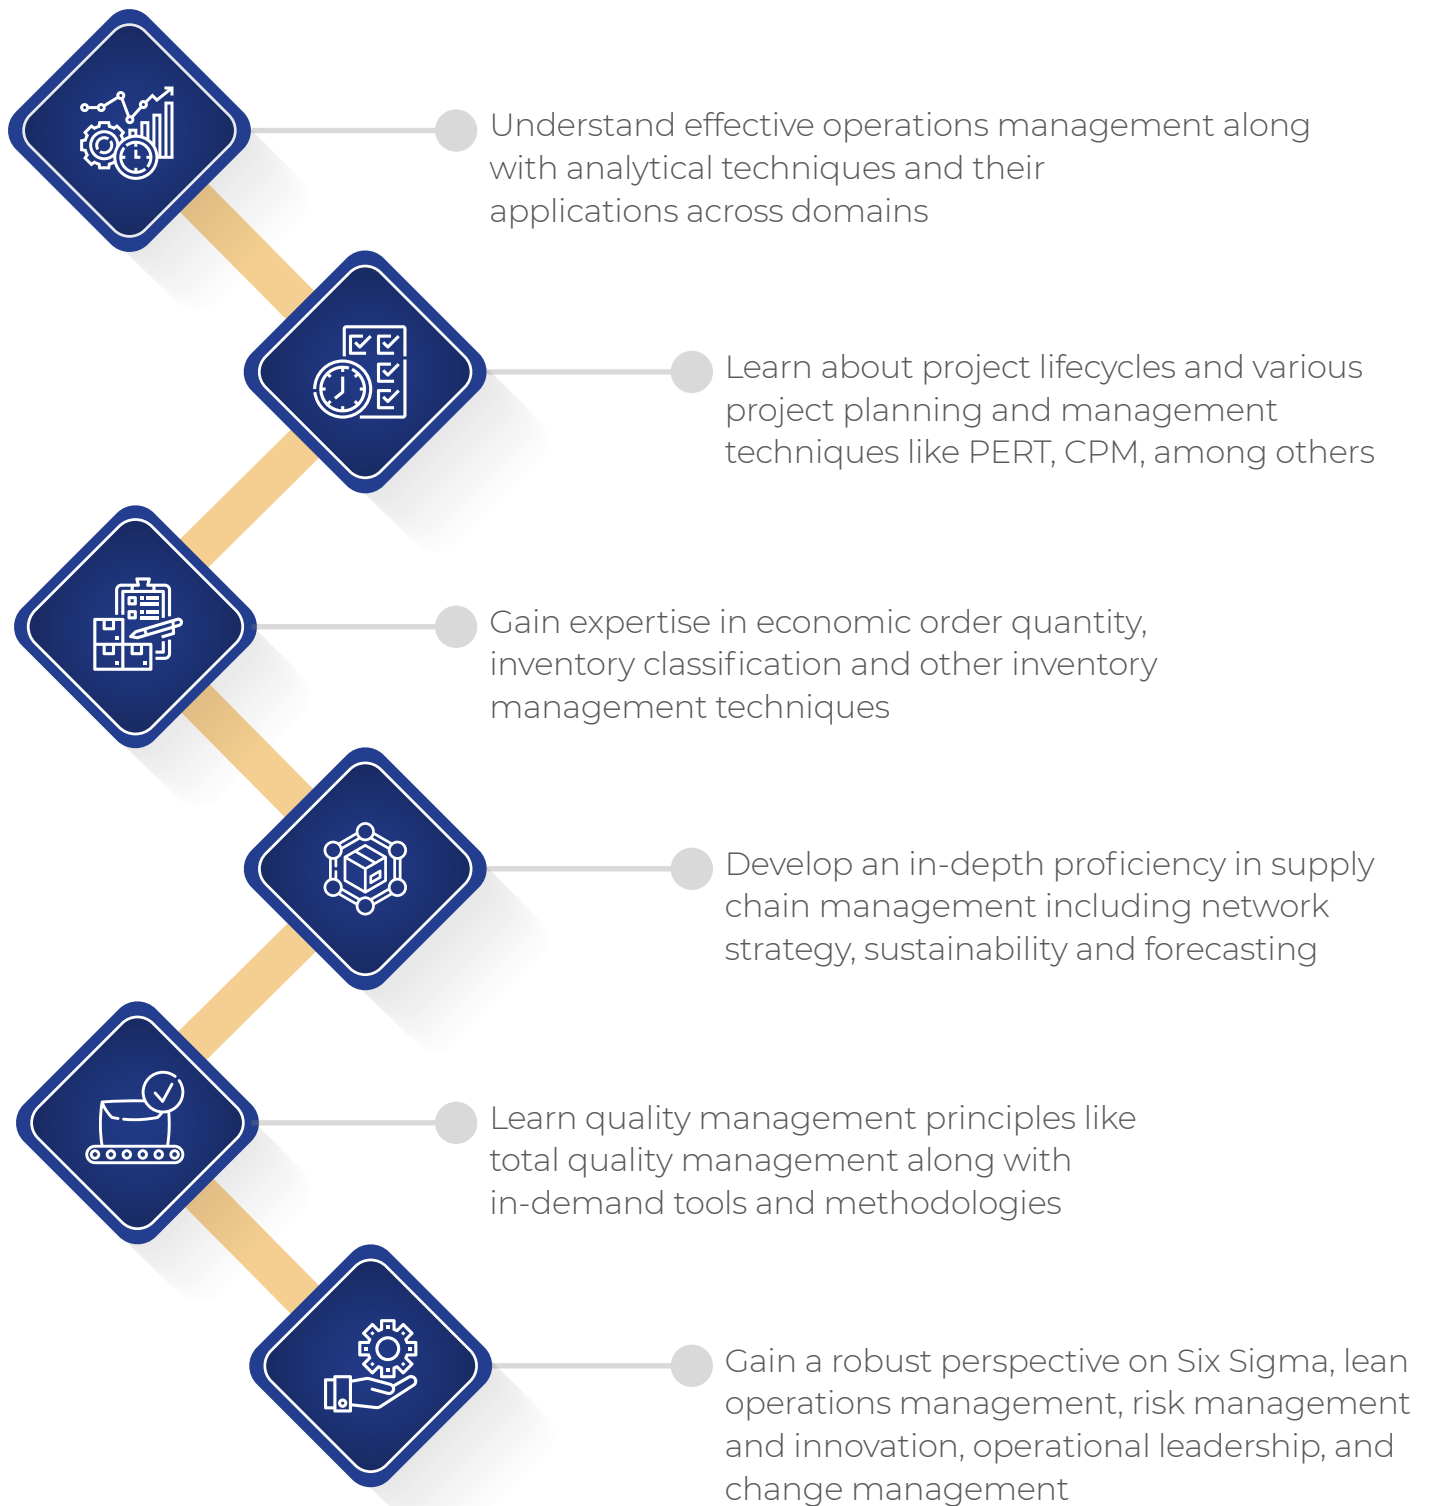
Understand effective operations management along with analytical techniques and their applications across domains

Learn about project lifecycles and various project planning and management techniques like PERT, CPM, among others

Gain expertise in economic order quantity, inventory classification and other inventory management techniques

Develop an in-depth proficiency in supply chain management including network strategy, sustainability and forecasting

Learn quality management principles like total quality management along with in-demand tools and methodologies

Gain a robust perspective on Six Sigma, lean operations management, risk management and innovation, operational leadership, and change management